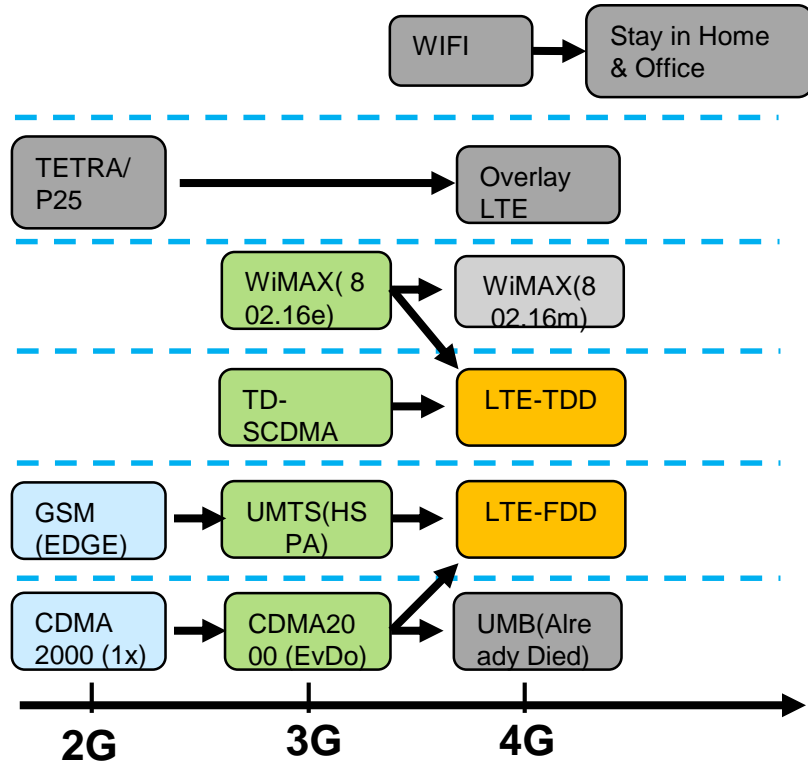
WIFI

Stay in Home & Office

TETRA/ P25

Overlay LTE

WiMAX( 802.16e)

WiMAX(802.16m)

TD-SCDMA

LTE-TDD

GSM (EDGE)

UMTS(HSPA)

LTE-FDD

CDMA 2000 (1x)

CDMA2000 (EvDo)

UMB(Already Died)

2G

3G

4G